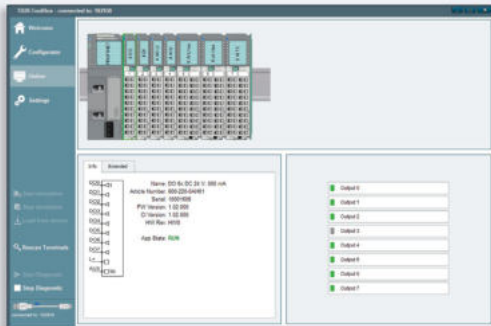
TSGN ConfNet - connected to 102938

Welcome

Configurator

Online

Settings

Rescan Terminals

Stop Diagnostic

Info
Extended

Name: DO 8x DC 24 V; 500 mA
Article Number: 955-220-04461
Serial: 10001898
FW Version: 1.02.000
CI Version: 1.00.000
HW Rev: H006

App State: RUN

Output 0
Output 1
Output 2
Output 3
Output 4
Output 5
Output 6
Output 7